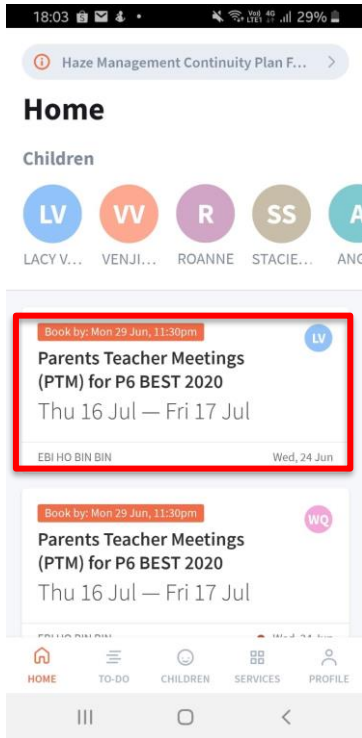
18:03 Vo) LTE1 4G 29%

Haze Management Continuity Plan F...

Home

Children

LV LACY V...
VV VENJI...
R ROANNE
SS STACIE...
A ANC

Book by: Mon 29 Jun, 11:30pm
LV
Parents Teacher Meetings (PTM) for P6 BEST 2020
Thu 16 Jul — Fri 17 Jul
EBI HO BIN BIN Wed, 24 Jun

Book by: Mon 29 Jun, 11:30pm
WQ
Parents Teacher Meetings (PTM) for P6 BEST 2020
Thu 16 Jul — Fri 17 Jul
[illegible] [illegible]

HOME TO-DO CHILDREN SERVICES PROFILE